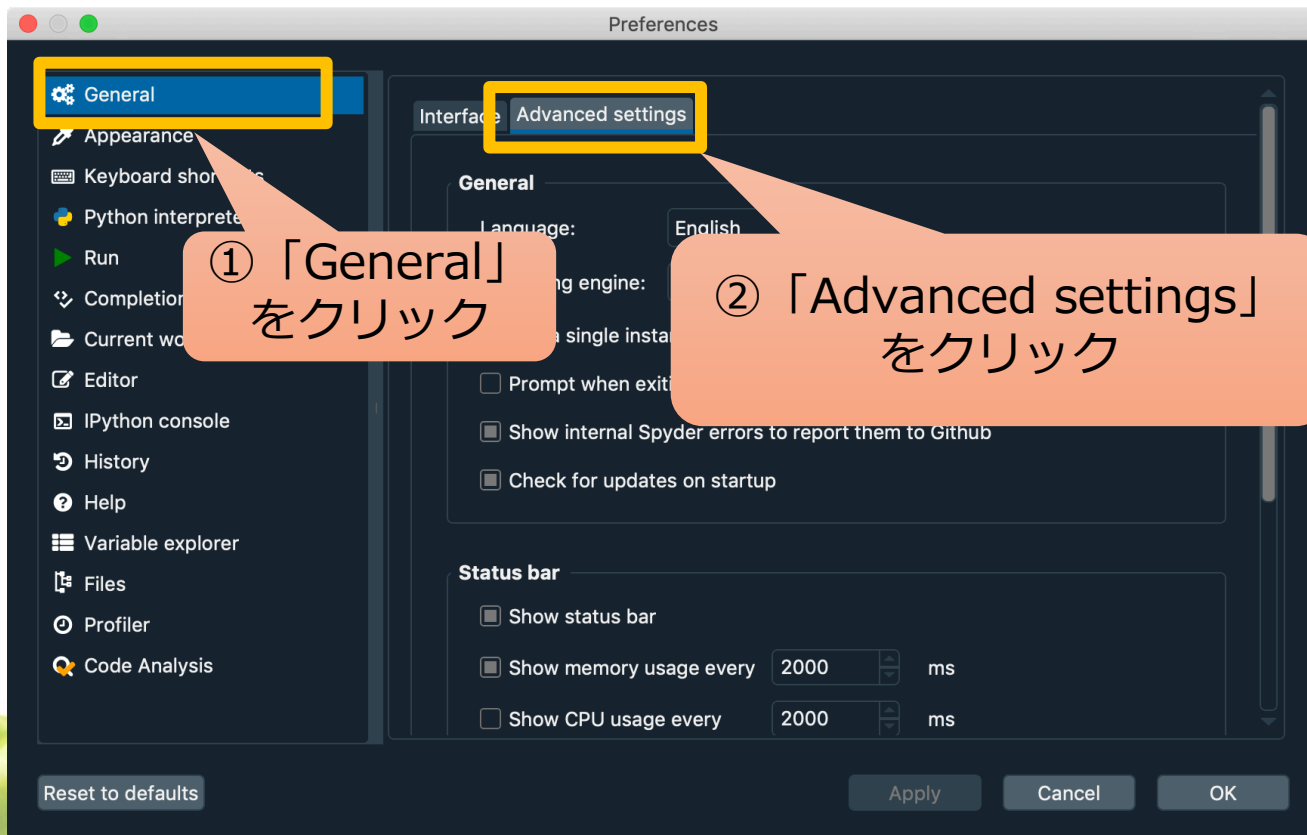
Preferences

General
Appearance
Keyboard shor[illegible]
Python interprete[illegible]
Run
Completion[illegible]
Current wo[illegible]
Editor
IPython console
History
Help
Variable explorer
Files
Profiler
Code Analysis

①「General」をクリック

Interface
Advanced settings

②「Advanced settings」をクリック

General
Language: English
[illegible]ng engine:
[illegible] a single instan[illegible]
Prompt when exiti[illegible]
Show internal Spyder errors to report them to Github
Check for updates on startup

Status bar
Show status bar
Show memory usage every 2000 ms
Show CPU usage every 2000 ms

Reset to defaults
Apply
Cancel
OK